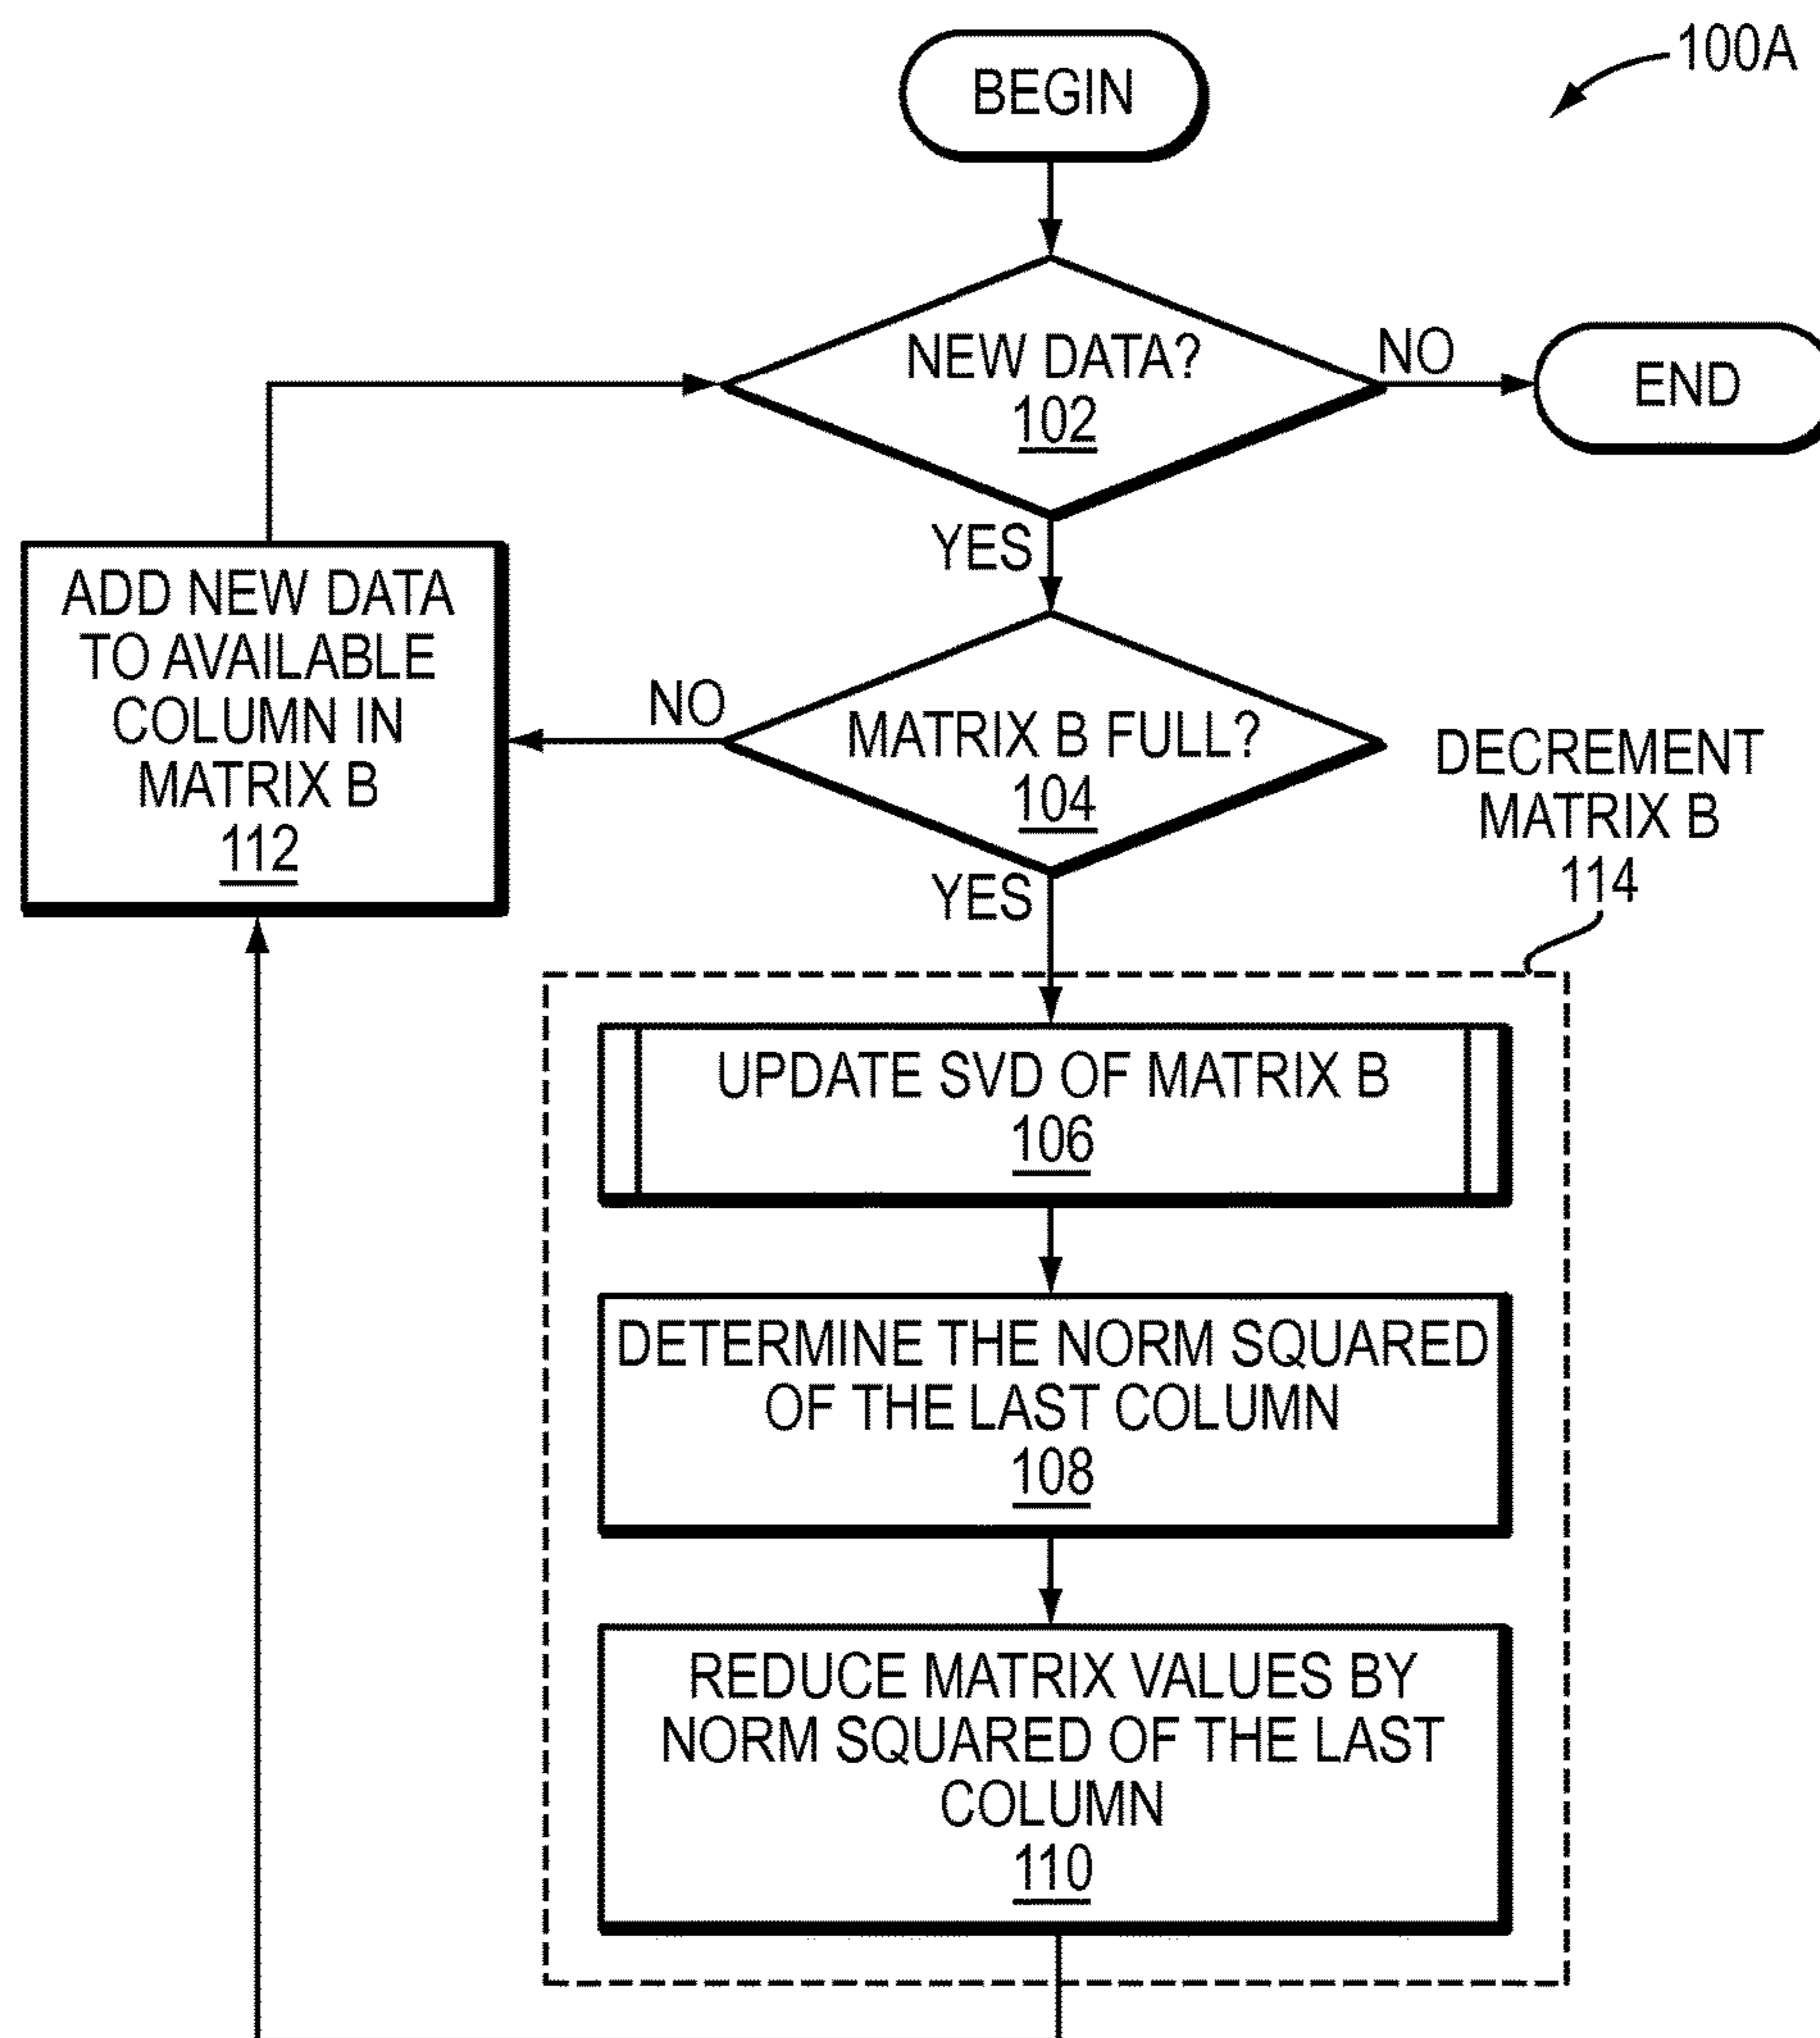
100A

BEGIN

NEW DATA?
102

NO

END

YES

ADD NEW DATA TO AVAILABLE COLUMN IN MATRIX B
112

NO

MATRIX B FULL?
104

DECREMENT MATRIX B
114

YES

UPDATE SVD OF MATRIX B
106

DETERMINE THE NORM SQUARED OF THE LAST COLUMN
108

REDUCE MATRIX VALUES BY NORM SQUARED OF THE LAST COLUMN
110